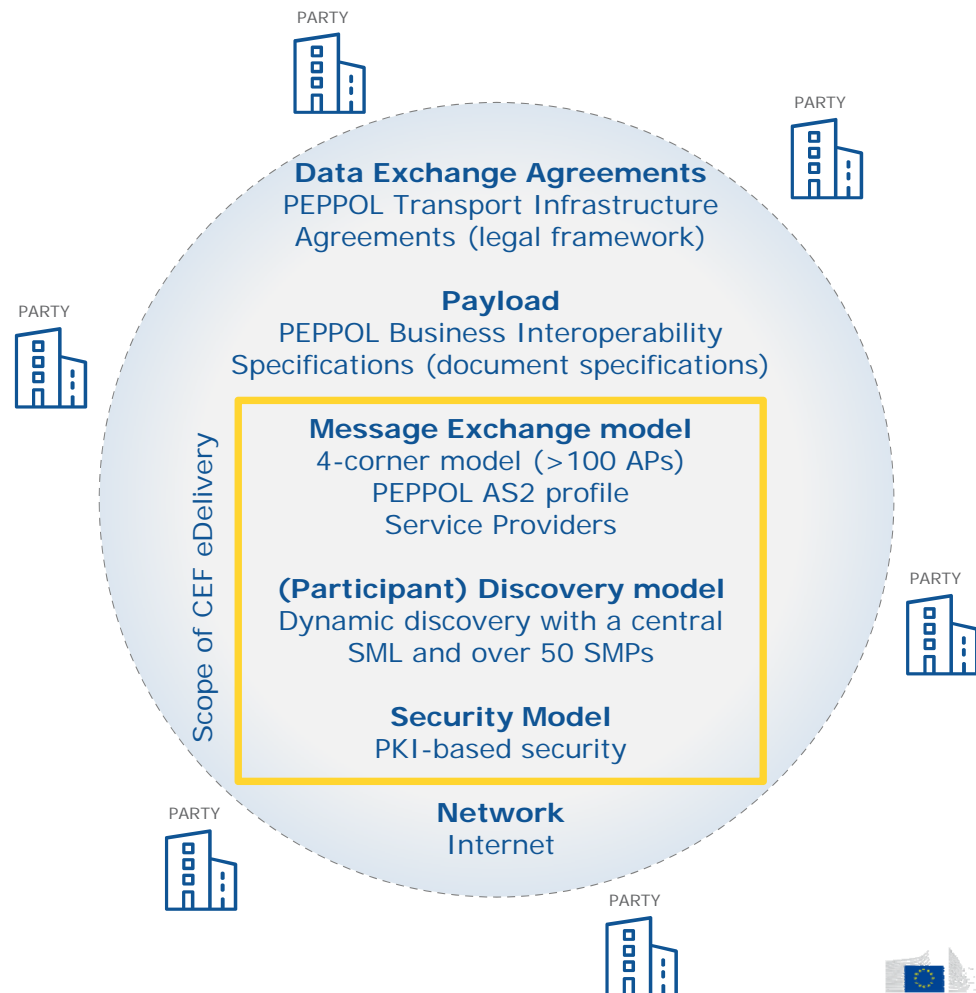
PARTY

PARTY

Data Exchange Agreements
PEPPOL Transport Infrastructure Agreements (legal framework)

PARTY

Payload
PEPPOL Business Interoperability Specifications (document specifications)

Message Exchange model
4-corner model (>100 APs)
PEPPOL AS2 profile
Service Providers

Scope of CEF eDelivery

PARTY

(Participant) Discovery model
Dynamic discovery with a central SML and over 50 SMPs

Security Model
PKI-based security

PARTY

Network
Internet

PARTY